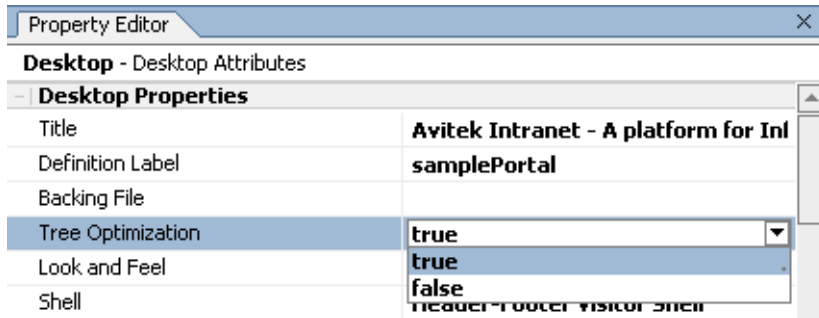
Property Editor ×

**Desktop** - Desktop Attributes

| Desktop Properties | |
|---|---|
| Title | **Avitek Intranet - A platform for Inf** |
| Definition Label | **samplePortal** |
| Backing File | |
| Tree Optimization | **true** |
| Look and Feel | **true** |
| Shell | **false** |

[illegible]